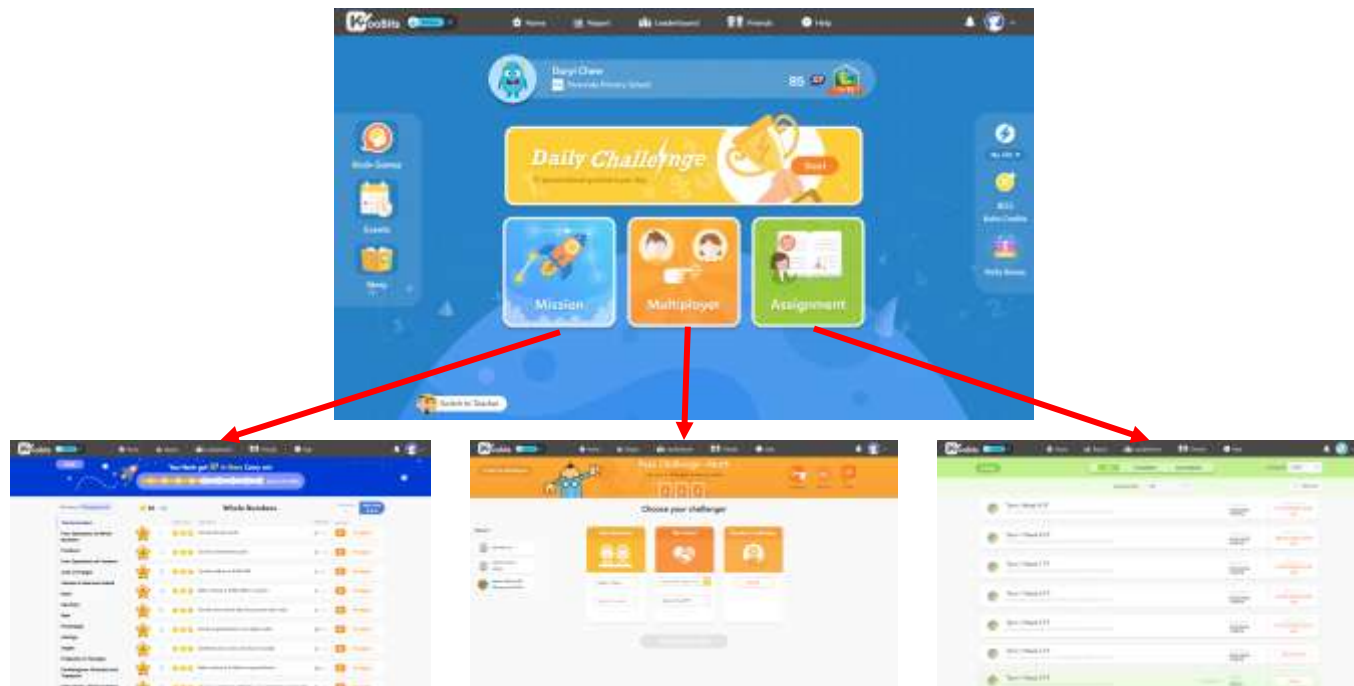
KooBits Home Report Leaderboard Friends Help

Daryl Chew
Riverside Primary School
85

Daily Challenge
Start

Brain Games
Events
Story

Mission
Multiplayer
Assignment

Switch to Teacher

KooBits Home Report Leaderboard Friends Help
Whole Numbers

KooBits Home Report Leaderboard Friends Help
Choose your challenger

KooBits Home Report Leaderboard Friends Help